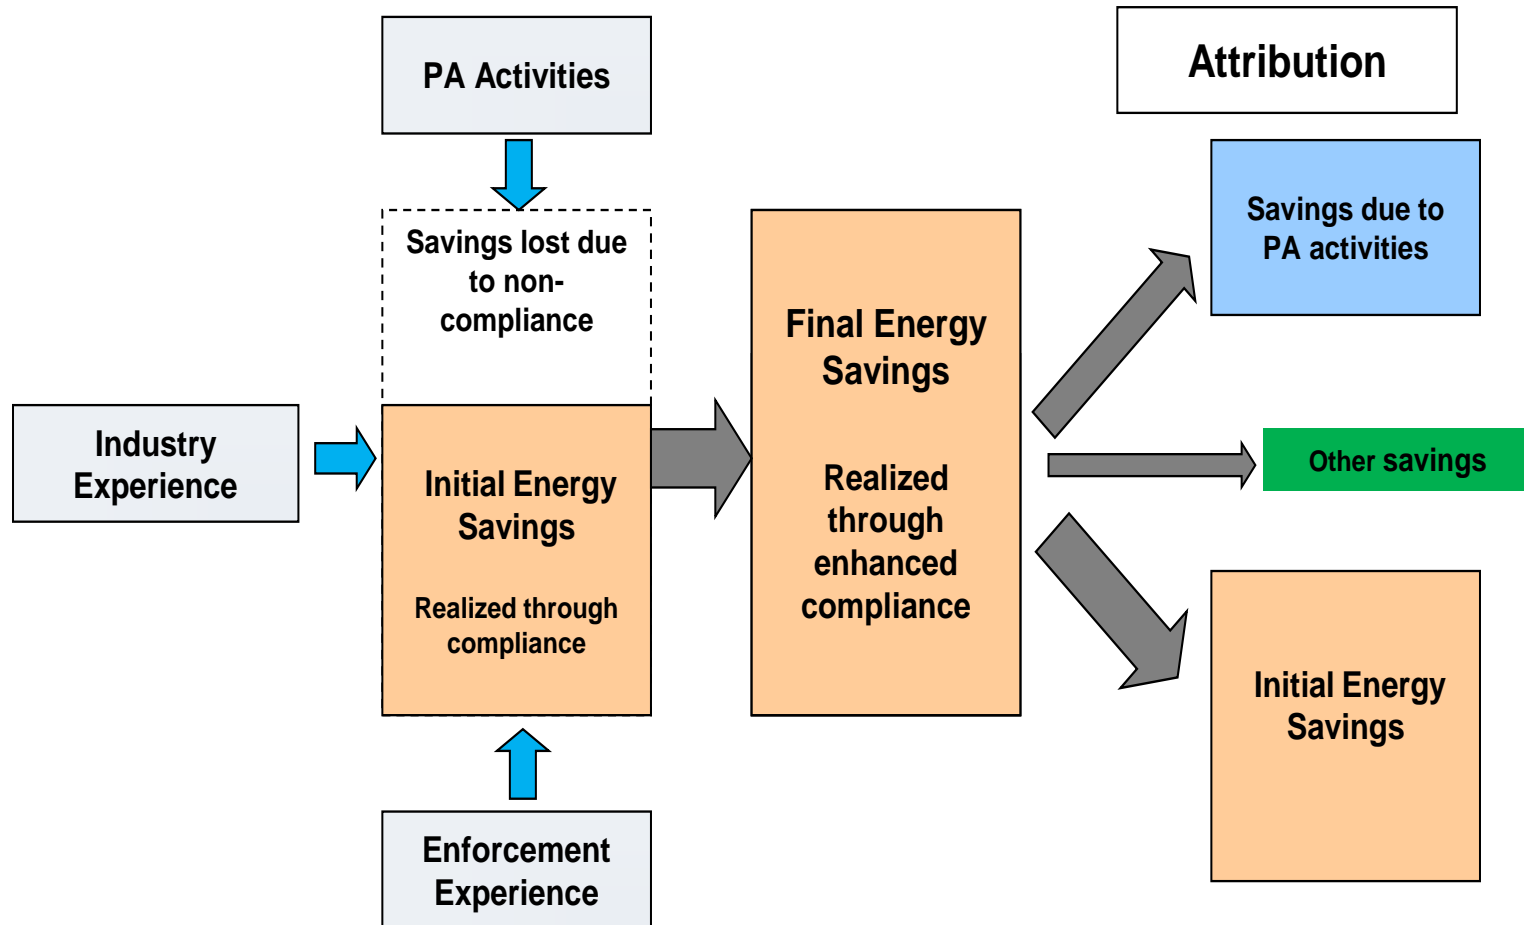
PA Activities

Savings lost due to non-compliance

Industry Experience

Initial Energy Savings

Realized through compliance

Enforcement Experience

Final Energy Savings

Realized through enhanced compliance

Attribution

Savings due to PA activities

Other savings

Initial Energy Savings